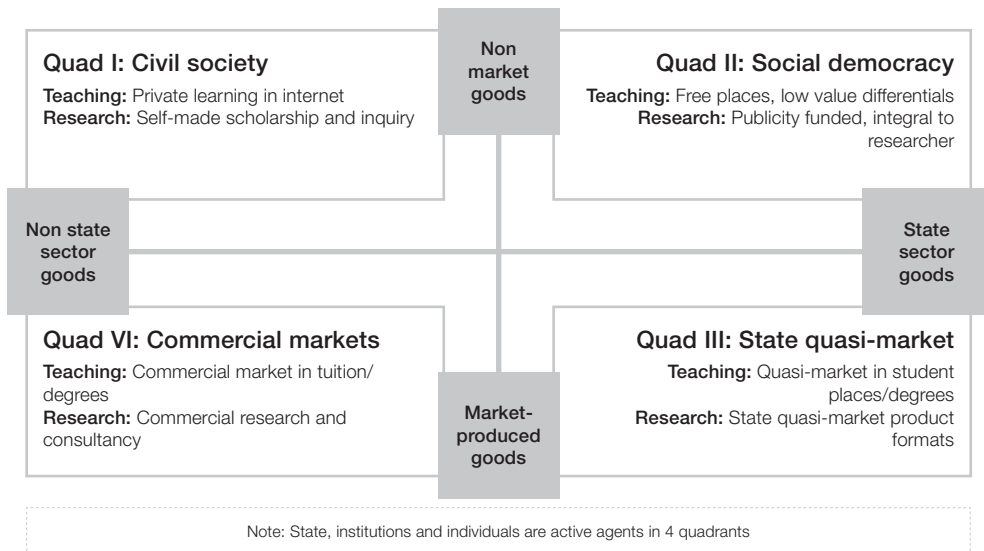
Quad I: Civil society

Teaching: Private learning in internet
Research: Self-made scholarship and inquiry

Non market goods

Quad II: Social democracy

Teaching: Free places, low value differentials
Research: Publicity funded, integral to researcher

Non state sector goods

State sector goods

Quad VI: Commercial markets

Teaching: Commercial market in tuition/degrees
Research: Commercial research and consultancy

Market-produced goods

Quad III: State quasi-market

Teaching: Quasi-market in student places/degrees
Research: State quasi-market product formats

Note: State, institutions and individuals are active agents in 4 quadrants